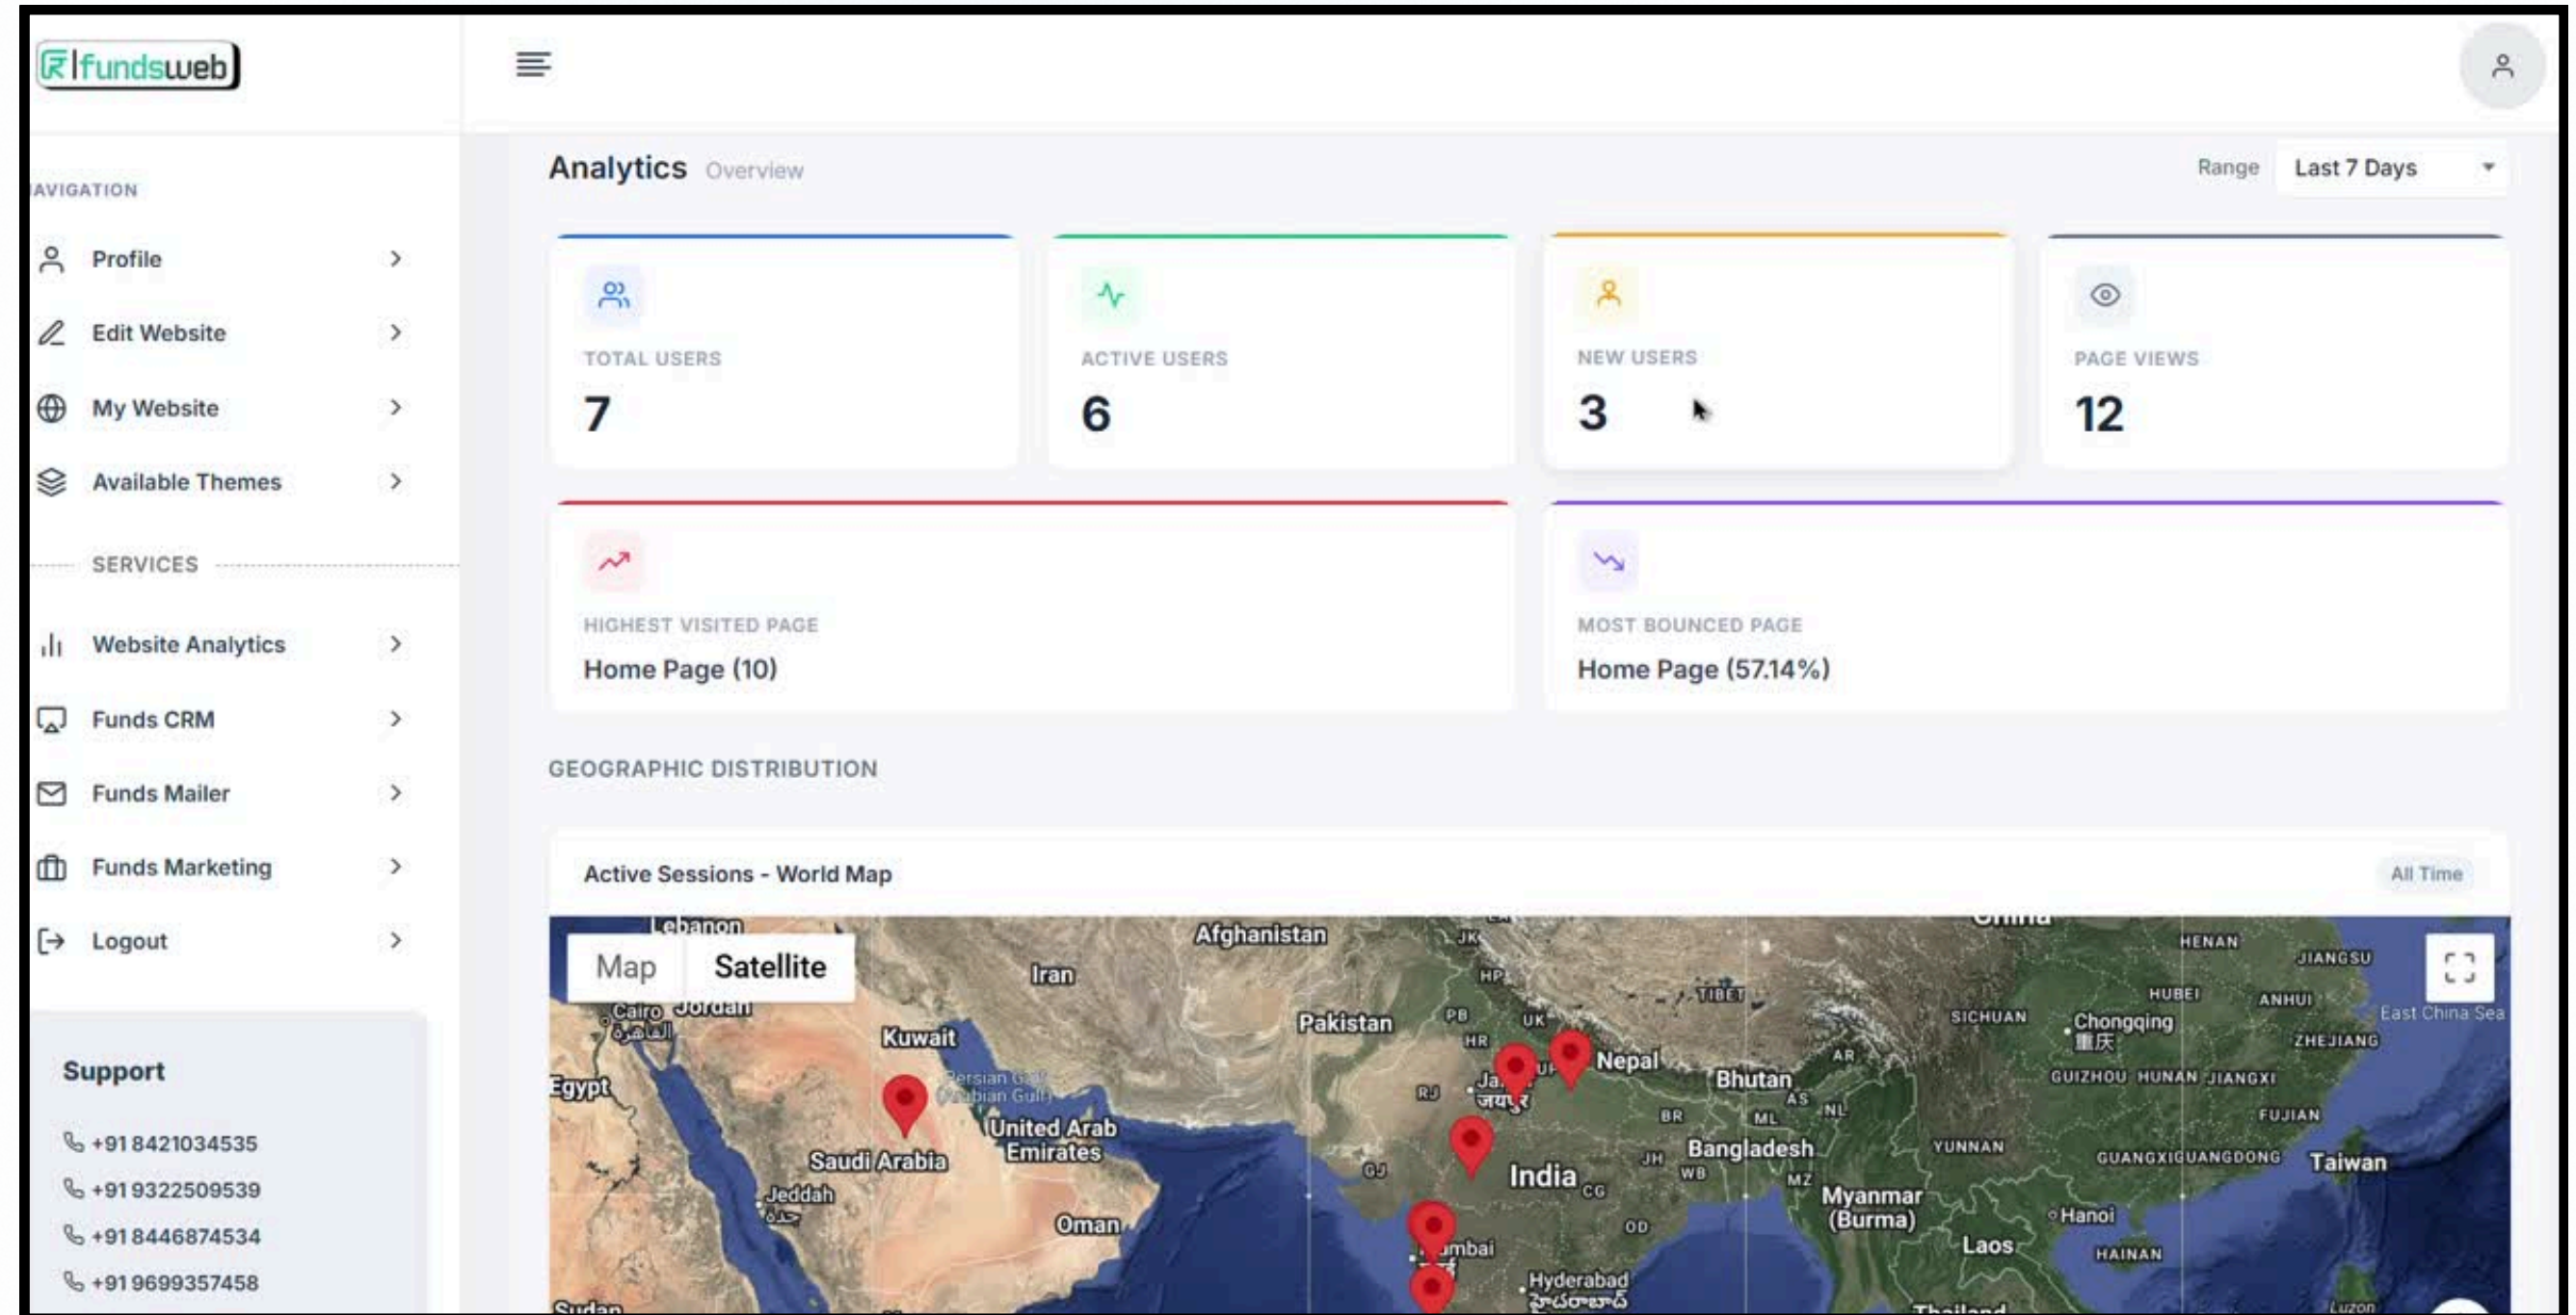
₹|fundsweb

AVIGATION

Profile

Edit Website

My Website

Available Themes

SERVICES

Website Analytics

Funds CRM

Funds Mailer

Funds Marketing

Logout

Support

+91 8421034535

+91 9322509539

+91 8446874534

+91 9699357458

Analytics Overview

Range Last 7 Days

TOTAL USERS
7

ACTIVE USERS
6

NEW USERS
3

PAGE VIEWS
12

HIGHEST VISITED PAGE
Home Page (10)

MOST BOUNCED PAGE
Home Page (57.14%)

GEOGRAPHIC DISTRIBUTION

Active Sessions - World Map

All Time

Map Satellite

Lebanon Afghanistan China HENAN JIANGSU Iran JK HP TIBET HUBEI ANHUI East China Sea Cairo القاهرة Jordan Kuwait Pakistan PB UK SICHUAN Chongqing 重庆 ZHEJIANG HR Nepal AR Egypt Persian Gulf (Arabian Gulf) RJ Ja जयपुर UP Bhutan AS GUIZHOU HUNAN JIANGXI NL FUJIAN BR ML United Arab Emirates Saudi Arabia Bangladesh YUNNAN JH WB GUANGXI GUANGDONG Taiwan GJ India CG MZ Jeddah جدة Myanmar (Burma) Oman OD Hanoi mbai Laos HAINAN Hyderabad హైదరాబాద్ Sudan Thailand Luzon